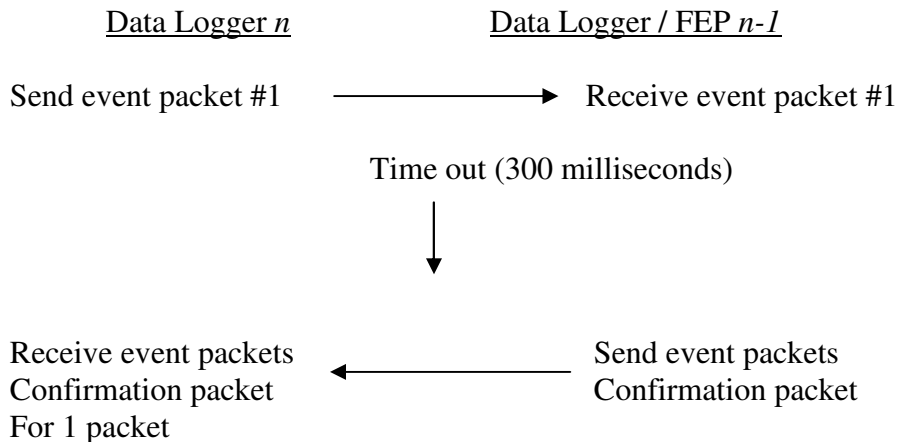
Data Logger *n*

Data Logger / FEP *n-1*

Send event packet #1

Receive event packet #1

Time out (300 milliseconds)

Receive event packets
Confirmation packet
For 1 packet

Send event packets
Confirmation packet